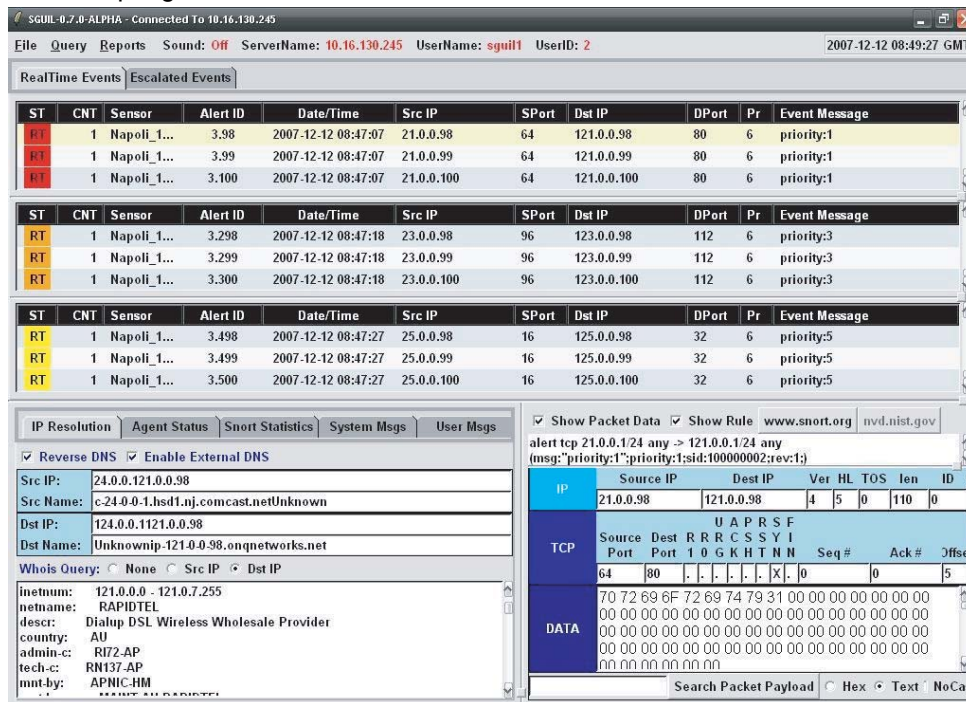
SGUIL-0.7.0-ALPHA - Connected To 10.16.130.245

File Query Reports Sound: Off ServerName: 10.16.130.245 UserName: sguil1 UserID: 2 2007-12-12 08:49:27 GMT

RealTime Events | Escalated Events

| ST | CNT | Sensor | Alert ID | Date/Time | Src IP | SPort | Dst IP | DPort | Pr | Event Message |
|---|---|---|---|---|---|---|---|---|---|---|
| RT | 1 | Napoli_1... | 3.98 | 2007-12-12 08:47:07 | 21.0.0.98 | 64 | 121.0.0.98 | 80 | 6 | priority:1 |
| RT | 1 | Napoli_1... | 3.99 | 2007-12-12 08:47:07 | 21.0.0.99 | 64 | 121.0.0.99 | 80 | 6 | priority:1 |
| RT | 1 | Napoli_1... | 3.100 | 2007-12-12 08:47:07 | 21.0.0.100 | 64 | 121.0.0.100 | 80 | 6 | priority:1 |

| ST | CNT | Sensor | Alert ID | Date/Time | Src IP | SPort | Dst IP | DPort | Pr | Event Message |
|---|---|---|---|---|---|---|---|---|---|---|
| RT | 1 | Napoli_1... | 3.298 | 2007-12-12 08:47:18 | 23.0.0.98 | 96 | 123.0.0.98 | 112 | 6 | priority:3 |
| RT | 1 | Napoli_1... | 3.299 | 2007-12-12 08:47:18 | 23.0.0.99 | 96 | 123.0.0.99 | 112 | 6 | priority:3 |
| RT | 1 | Napoli_1... | 3.300 | 2007-12-12 08:47:18 | 23.0.0.100 | 96 | 123.0.0.100 | 112 | 6 | priority:3 |

| ST | CNT | Sensor | Alert ID | Date/Time | Src IP | SPort | Dst IP | DPort | Pr | Event Message |
|---|---|---|---|---|---|---|---|---|---|---|
| RT | 1 | Napoli_1... | 3.498 | 2007-12-12 08:47:27 | 25.0.0.98 | 16 | 125.0.0.98 | 32 | 6 | priority:5 |
| RT | 1 | Napoli_1... | 3.499 | 2007-12-12 08:47:27 | 25.0.0.99 | 16 | 125.0.0.99 | 32 | 6 | priority:5 |
| RT | 1 | Napoli_1... | 3.500 | 2007-12-12 08:47:27 | 25.0.0.100 | 16 | 125.0.0.100 | 32 | 6 | priority:5 |

IP Resolution | Agent Status | Snort Statistics | System Msgs | User Msgs

Reverse DNS Enable External DNS

Src IP: 24.0.0.121.0.0.98
Src Name: c-24-0-0-1.hsd1.nj.comcast.netUnknown
Dst IP: 124.0.0.1121.0.0.98
Dst Name: Unknownip-121-0-0-98.onqnetworks.net

Whois Query: None Src IP Dst IP

inetnum: 121.0.0.0 - 121.0.7.255
netname: RAPIDTEL
descr: Dialup DSL Wireless Wholesale Provider
country: AU
admin-c: RI72-AP
tech-c: RN137-AP
mnt-by: APNIC-HM
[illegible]

Show Packet Data Show Rule www.snort.org nvd.nist.gov

alert tcp 21.0.0.1/24 any -> 121.0.0.1/24 any (msg:"priority:1";priority:1;sid:100000002;rev:1;)

IP
Source IP | Dest IP | Ver | HL | TOS | len | ID
21.0.0.98 | 121.0.0.98 | 4 | 5 | 0 | 110 | 0

TCP
Source Port | Dest Port | U R G | A C K | P S H | R S T | S Y N | F I N | Seq # | Ack # | Offset
64 | 80 | . | . | . | . | X | . | 0 | 0 | 5

DATA
70 72 69 6F 72 69 74 79 31 00 00 00 00 00 00 00
00 00 00 00 00 00 00 00 00 00 00 00 00 00 00 00
00 00 00 00 00 00 00 00 00 00 00 00 00 00 00 00
00 00 00 00 00 00 00 00 00 00 00 00 00 00 00 00
00 00 00 00 00 00 00 00 00 00 00 00 00 00 00 00
00 00 00 00 00 00

Search Packet Payload Hex Text NoCase